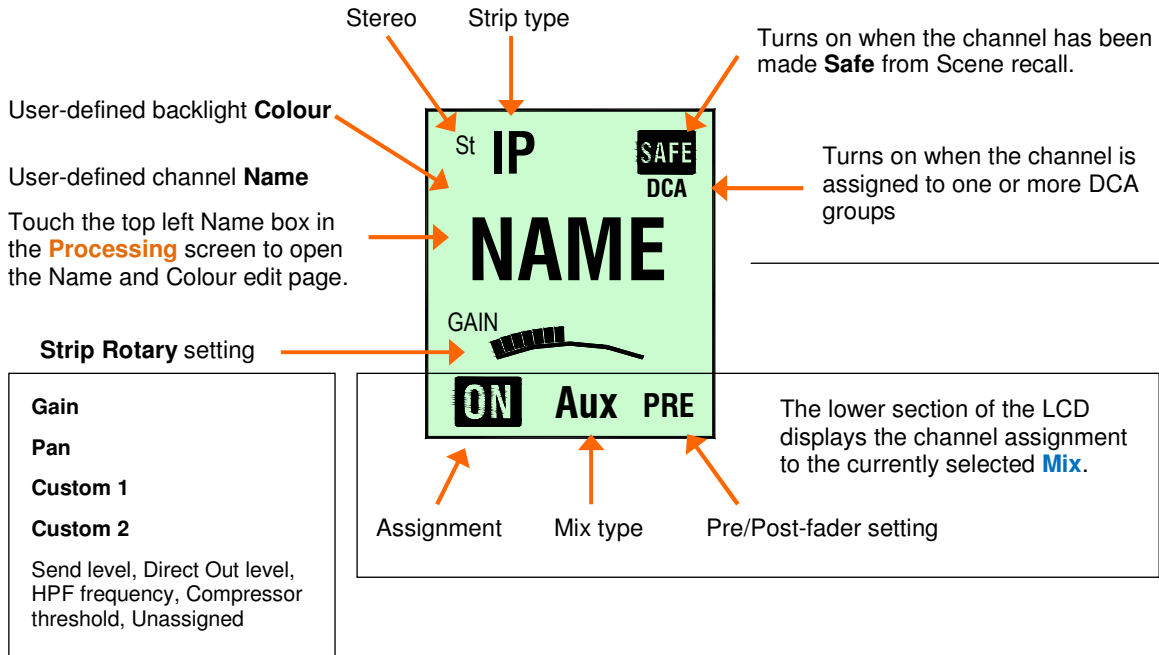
Stereo

Strip type

Turns on when the channel has been made **Safe** from Scene recall.

User-defined backlight **Colour**

User-defined channel **Name**

Touch the top left Name box in the **Processing** screen to open the Name and Colour edit page.

St IP

SAFE

DCA

Turns on when the channel is assigned to one or more DCA groups

NAME

GAIN

**Strip Rotary** setting

**Gain**

**Pan**

**Custom 1**

**Custom 2**

Send level, Direct Out level, HPF frequency, Compressor threshold, Unassigned

ON Aux PRE

The lower section of the LCD displays the channel assignment to the currently selected **Mix**.

Assignment

Mix type

Pre/Post-fader setting